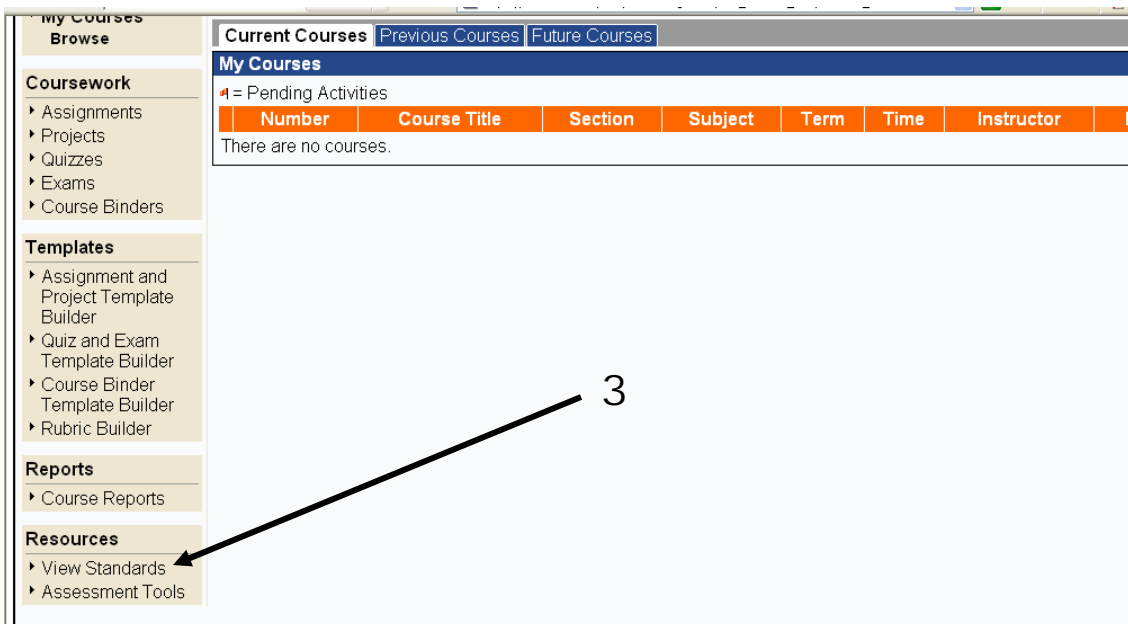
My Courses
Browse

Coursework
Assignments
Projects
Quizzes
Exams
Course Binders

Templates
Assignment and Project Template Builder
Quiz and Exam Template Builder
Course Binder Template Builder
Rubric Builder

Reports
Course Reports

Resources
View Standards
Assessment Tools

Current Courses | Previous Courses | Future Courses

My Courses
= Pending Activities

| | Number | Course Title | Section | Subject | Term | Time | Instructor |
|---|---|---|---|---|---|---|---|

There are no courses.

3